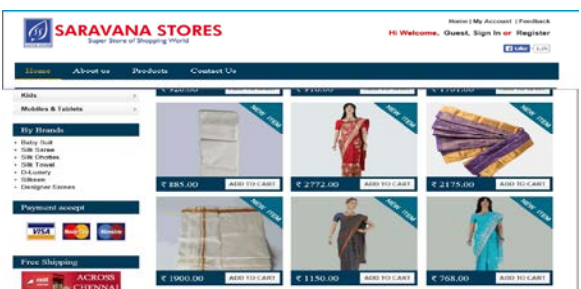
SARAVANA STORES
Super Store of Shopping World

Home | My Account | Feedback
Hi Welcome, Guest. Sign In or Register
Like

Home About us Products Contact Us

Kids
Mobiles & Tablets

By Brands
Baby Suit
Silk Saree
Silk Dhoties
Silk Towel
D-Lustry
Silkesn
Designer Sarees

Payment accept
VISA
Master
Maestro

Free Shipping
ACROSS CHENNAI

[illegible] ADD TO CART
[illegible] ADD TO CART
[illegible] ADD TO CART

NEW ITEM
₹ 885.00 ADD TO CART
NEW ITEM
₹ 2772.00 ADD TO CART
NEW ITEM
₹ 2175.00 ADD TO CART

NEW ITEM
₹ 1900.00 ADD TO CART
NEW ITEM
₹ 1150.00 ADD TO CART
NEW ITEM
₹ 768.00 ADD TO CART